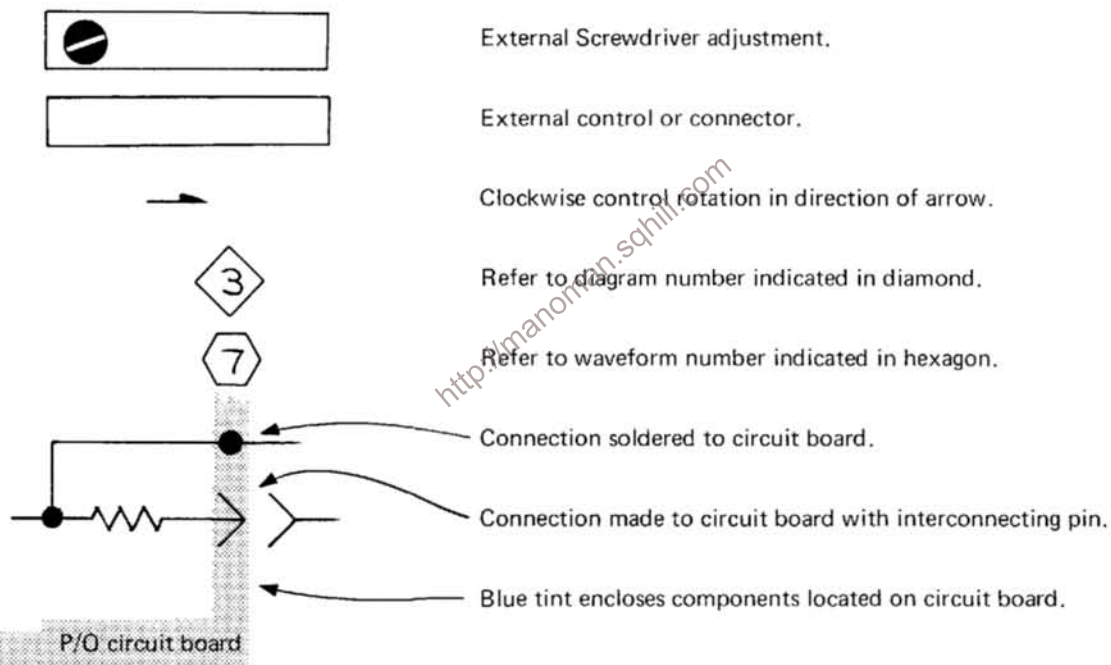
External Screwdriver adjustment.

External control or connector.

Clockwise control rotation in direction of arrow.

3

Refer to diagram number indicated in diamond.

7

Refer to waveform number indicated in hexagon.

Connection soldered to circuit board.

Connection made to circuit board with interconnecting pin.

Blue tint encloses components located on circuit board.

P/O circuit board

http://manoman.sqhill.com